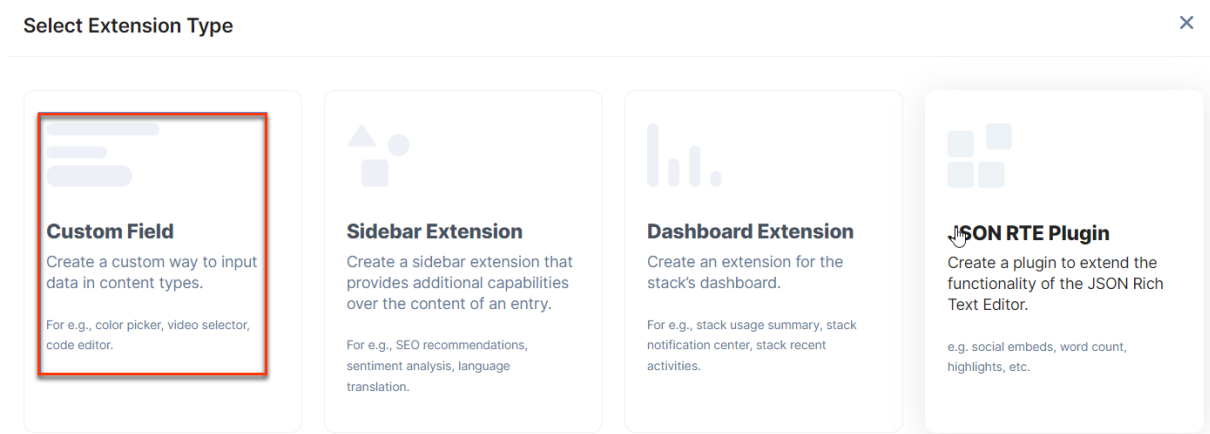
Select Extension Type

×

Custom Field

Create a custom way to input data in content types.

For e.g., color picker, video selector, code editor.

Sidebar Extension

Create a sidebar extension that provides additional capabilities over the content of an entry.

For e.g., SEO recommendations, sentiment analysis, language translation.

Dashboard Extension

Create an extension for the stack's dashboard.

For e.g., stack usage summary, stack notification center, stack recent activities.

JSON RTE Plugin

Create a plugin to extend the functionality of the JSON Rich Text Editor.

e.g. social embeds, word count, highlights, etc.